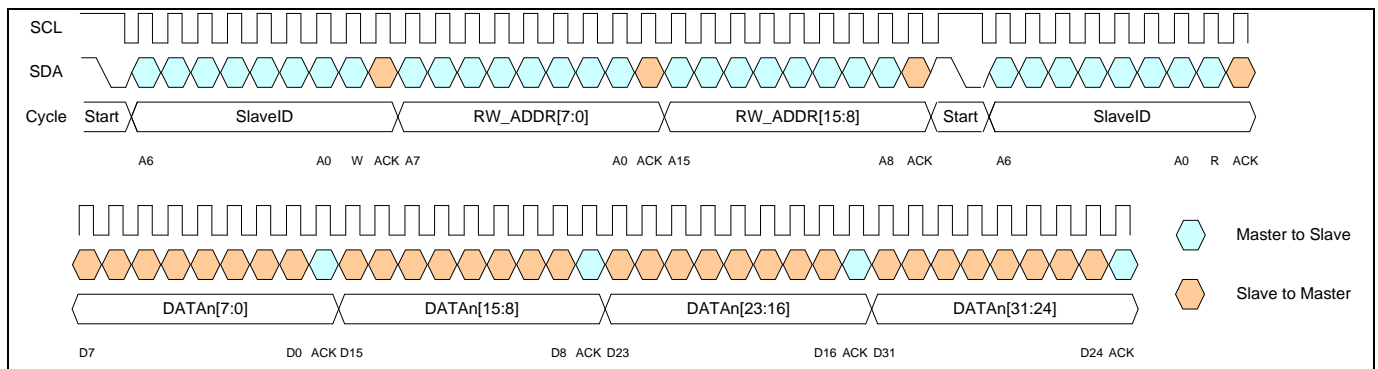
SCL
SDA
Cycle Start SlaveID RW_ADDR[7:0] RW_ADDR[15:8] Start SlaveID

A6 A0 W ACK A7 A0 ACK A15 A8 ACK A6 A0 R ACK

DATAn[7:0] DATAn[15:8] DATAn[23:16] DATAn[31:24]

D7 D0 ACK D15 D8 ACK D23 D16 ACK D31 D24 ACK

Master to Slave

Slave to Master